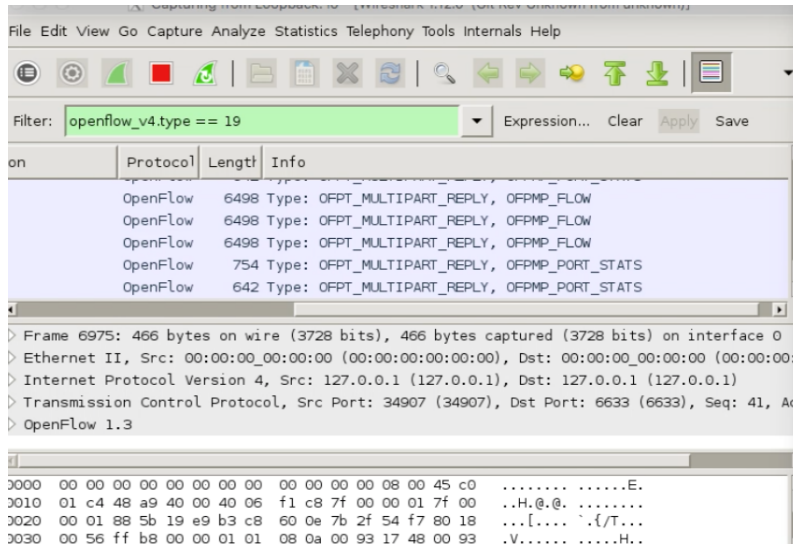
File Edit View Go Capture Analyze Statistics Telephony Tools Internals Help

Filter: openflow_v4.type == 19 Expression... Clear Apply Save

| on | Protocol | Length | Info |
|---|---|---|---|
| | OpenFlow | 6498 | Type: OFPT_MULTIPART_REPLY, OFPMP_FLOW |
| | OpenFlow | 6498 | Type: OFPT_MULTIPART_REPLY, OFPMP_FLOW |
| | OpenFlow | 6498 | Type: OFPT_MULTIPART_REPLY, OFPMP_FLOW |
| | OpenFlow | 754 | Type: OFPT_MULTIPART_REPLY, OFPMP_PORT_STATS |
| | OpenFlow | 642 | Type: OFPT_MULTIPART_REPLY, OFPMP_PORT_STATS |

Frame 6975: 466 bytes on wire (3728 bits), 466 bytes captured (3728 bits) on interface 0
Ethernet II, Src: 00:00:00_00:00:00 (00:00:00:00:00:00), Dst: 00:00:00_00:00:00 (00:00:00:
Internet Protocol Version 4, Src: 127.0.0.1 (127.0.0.1), Dst: 127.0.0.1 (127.0.0.1)
Transmission Control Protocol, Src Port: 34907 (34907), Dst Port: 6633 (6633), Seq: 41, Ac
OpenFlow 1.3

0000 00 00 00 00 00 00 00 00 00 00 00 00 08 00 45 c0 ........ ......E.
0010 01 c4 48 a9 40 00 40 06 f1 c8 7f 00 00 01 7f 00 ..H.@.@. ........
0020 00 01 88 5b 19 e9 b3 c8 60 0e 7b 2f 54 f7 80 18 ...[.... `.{/T...
0030 00 56 ff b8 00 00 01 01 08 0a 00 93 17 48 00 93 .V...... .....H..